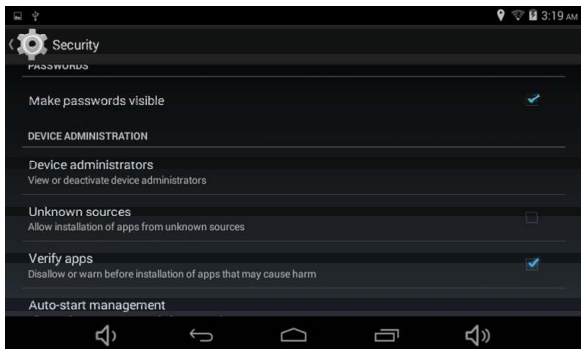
3:19 AM

Security

PASSWORDS

Make passwords visible

DEVICE ADMINISTRATION

Device administrators
View or deactivate device administrators

Unknown sources
Allow installation of apps from unknown sources

Verify apps
Disallow or warn before installation of apps that may cause harm

Auto-start management